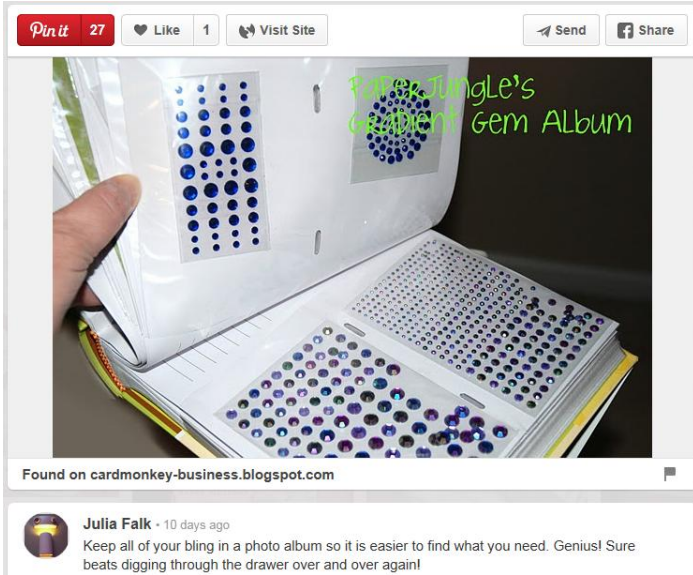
Pin it 27 Like 1 Visit Site Send Share

PaperJungle's Gradient Gem Album

Found on cardmonkey-business.blogspot.com

Julia Falk • 10 days ago
Keep all of your bling in a photo album so it is easier to find what you need. Genius! Sure beats digging through the drawer over and over again!